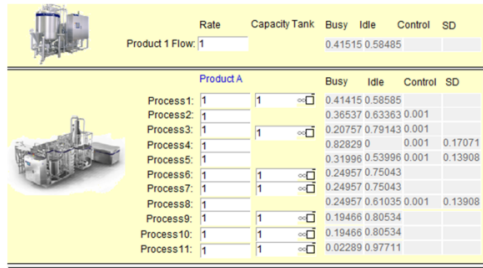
| | Rate | Capacity Tank | Busy | Idle | Control | SD |
|---|---|---|---|---|---|---|
| Product 1 Flow: | 1 | | 0.41515 | 0.58485 | | |

| | Product A | | Busy | Idle | Control | SD |
|---|---|---|---|---|---|---|
| Process1: | 1 | 1 ∞ | 0.41415 | 0.58585 | | |
| Process2: | 1 | | 0.36537 | 0.63363 | 0.001 | |
| Process3: | 1 | 1 ∞ | 0.20757 | 0.79143 | 0.001 | |
| Process4: | 1 | | 0.82829 | 0 | 0.001 | 0.17071 |
| Process5: | 1 | | 0.31996 | 0.53996 | 0.001 | 0.13908 |
| Process6: | 1 | 1 ∞ | 0.24957 | 0.75043 | | |
| Process7: | 1 | 1 ∞ | 0.24957 | 0.75043 | | |
| Process8: | 1 | | 0.24957 | 0.61035 | 0.001 | 0.13908 |
| Process9: | 1 | 1 ∞ | 0.19466 | 0.80534 | | |
| Process10: | 1 | 1 ∞ | 0.19466 | 0.80534 | | |
| Process11: | 1 | 1 ∞ | 0.02289 | 0.97711 | | |